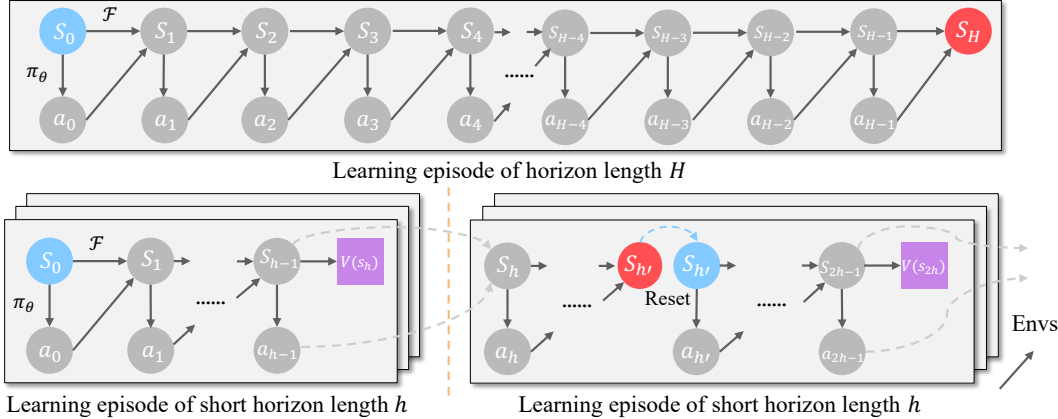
$S_0$ $\mathcal{F}$ $S_1$ $S_2$ $S_3$ $S_4$ $S_{H-4}$ $S_{H-3}$ $S_{H-2}$ $S_{H-1}$ $S_H$

$\pi_\theta$

$a_0$ $a_1$ $a_2$ $a_3$ $a_4$ ...... $a_{H-4}$ $a_{H-3}$ $a_{H-2}$ $a_{H-1}$

Learning episode of horizon length $H$

$S_0$ $\mathcal{F}$ $S_1$ $S_{h-1}$ $V(s_h)$

$\pi_\theta$

$a_0$ $a_1$ ...... $a_{h-1}$

$S_h$ ...... $S_{h'}$ $S_{h'}$ Reset ...... $S_{2h-1}$ $V(s_{2h})$

$a_h$ $a_{h'}$ $a_{2h-1}$

Envs

Learning episode of short horizon length $h$

Learning episode of short horizon length $h$